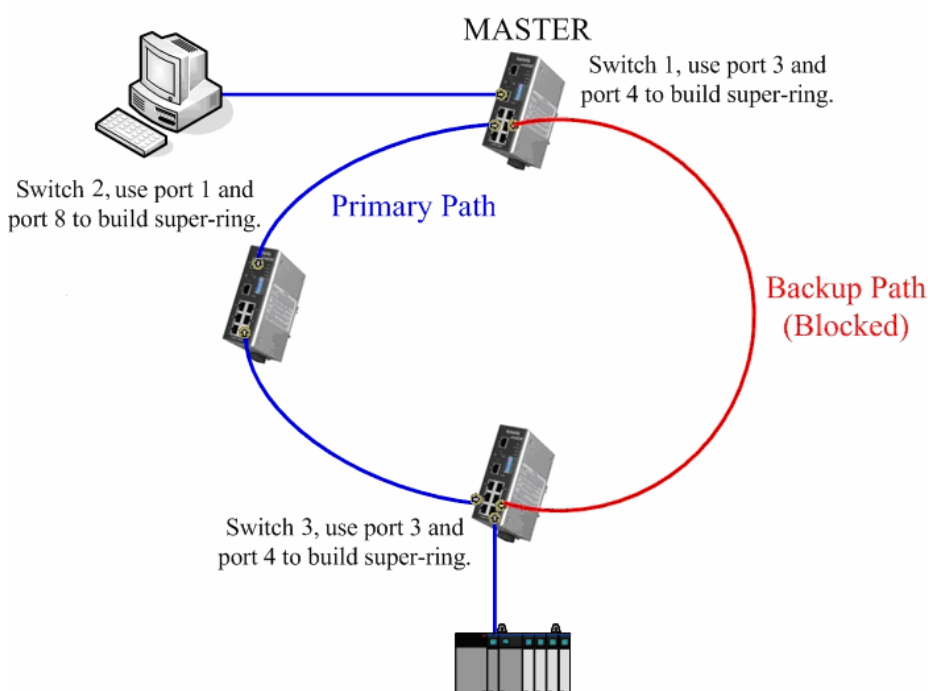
MASTER

Switch 1, use port 3 and port 4 to build super-ring.

Switch 2, use port 1 and port 8 to build super-ring.

Primary Path

Backup Path (Blocked)

Switch 3, use port 3 and port 4 to build super-ring.